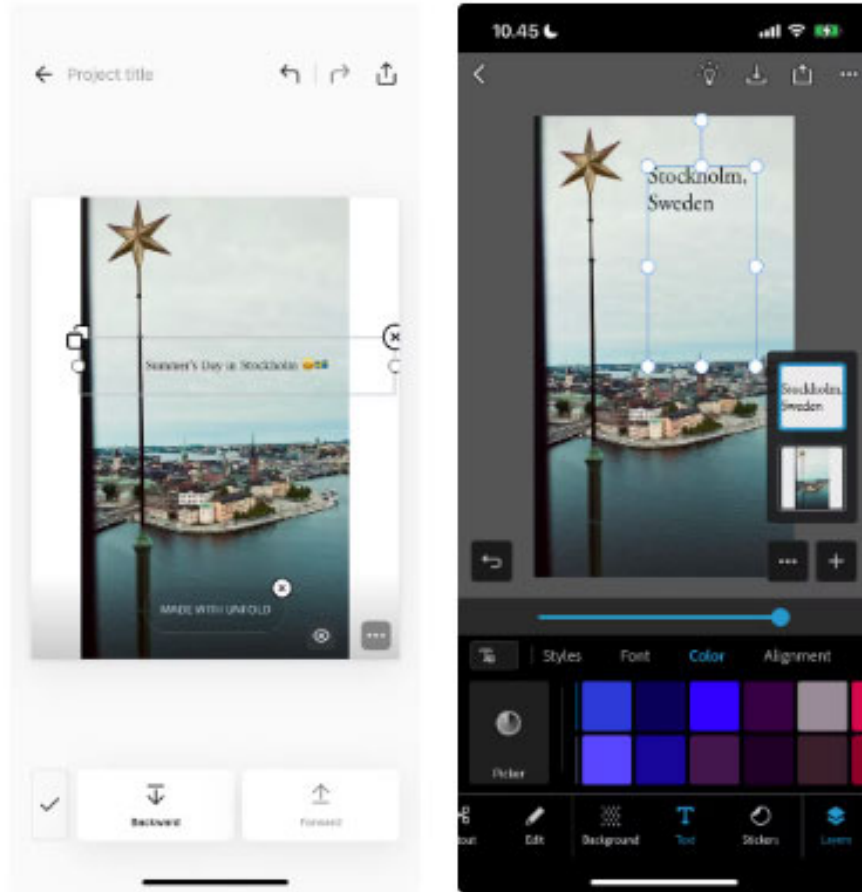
Project title

Summer's Day in Stockholm

MADE WITH UNFOLD

Backward

Forward

10.45

Stockholm, Sweden

Stockholm, Sweden

Styles Font Color Alignment

Picker

out Edit Background Text Stickers Layers